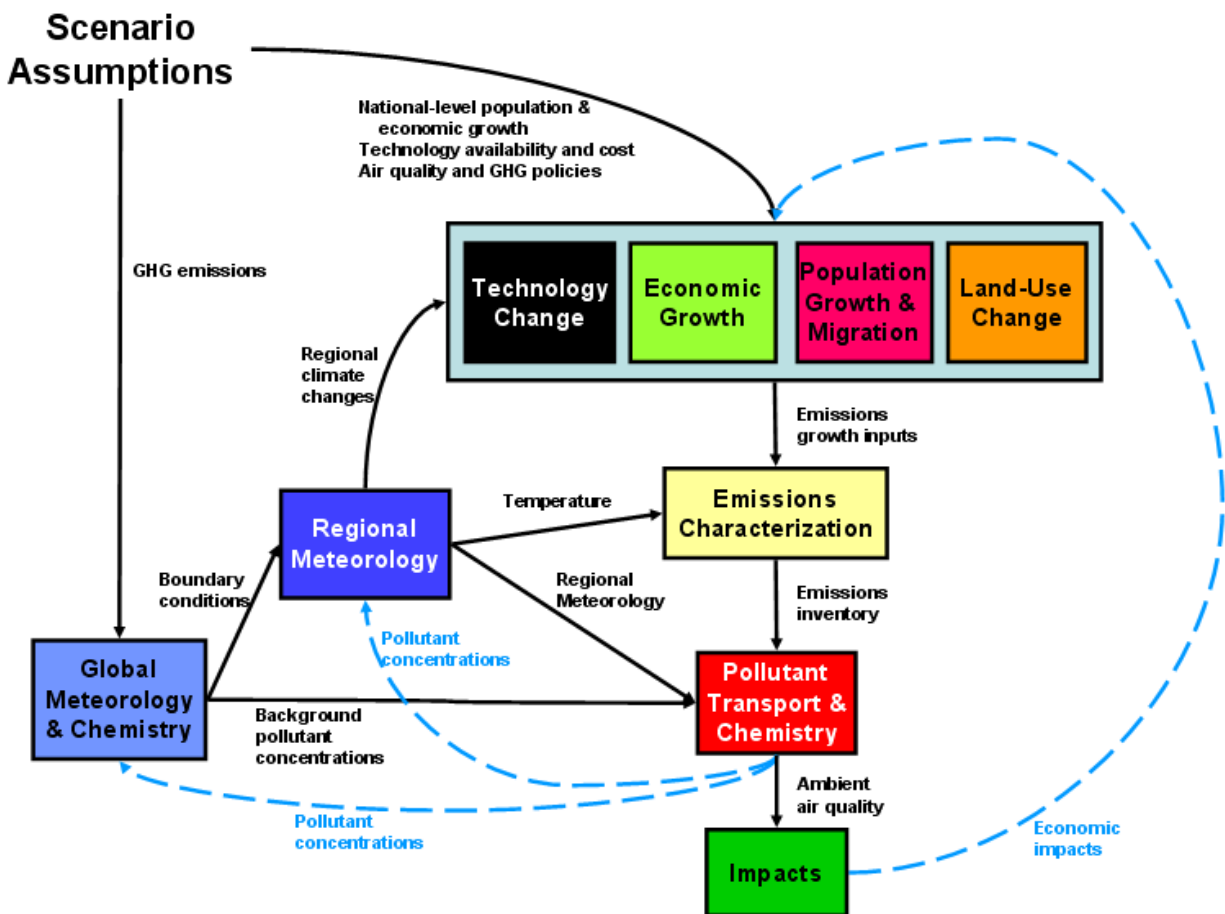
Scenario Assumptions

National-level population & economic growth
Technology availability and cost
Air quality and GHG policies

GHG emissions

Technology Change

Economic Growth

Population Growth & Migration

Land-Use Change

Regional climate changes

Emissions growth inputs

Temperature

Regional Meteorology

Emissions Characterization

Boundary conditions

Regional Meteorology

Emissions inventory

Pollutant concentrations

Global Meteorology & Chemistry

Pollutant Transport & Chemistry

Background pollutant concentrations

Ambient air quality

Pollutant concentrations

Economic impacts

Impacts